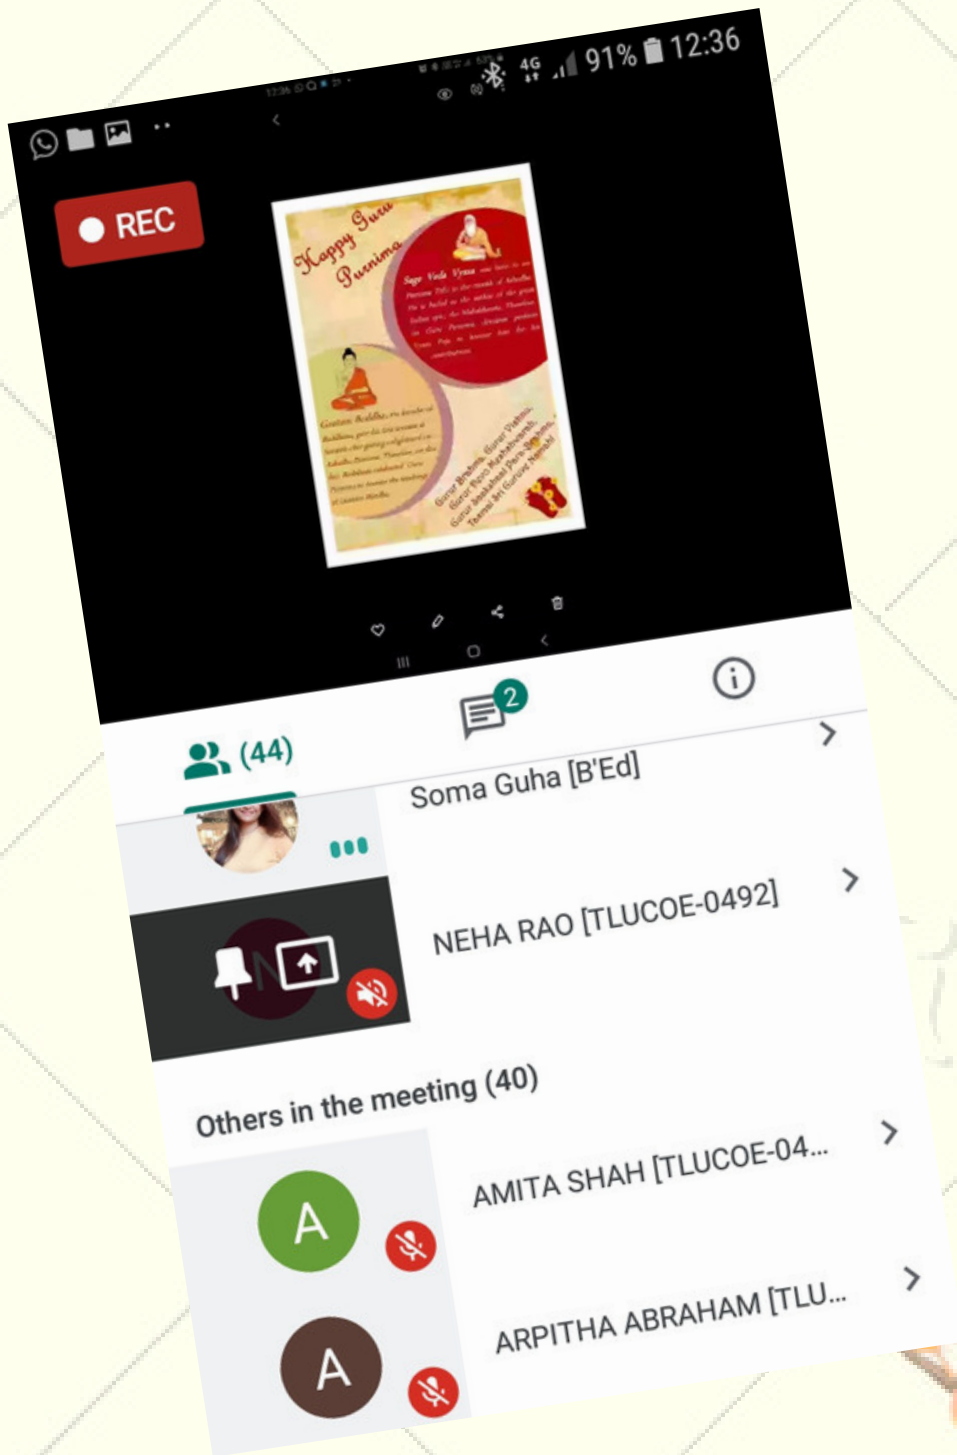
4G 91% 12:36

REC

Happy Guru Purnima

Sage Veda Vyasa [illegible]

Gautam Buddha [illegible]

Gurur Brahma Gurur Vishnu Gurur Devo Maheshwarah Gurur Saakshaat Para-Brahma Tasmai Sri Gurave Namah

(44)

2

Soma Guha [B'Ed]

NEHA RAO [TLUCOE-0492]

Others in the meeting (40)

A

AMITA SHAH [TLUCOE-04...

A

ARPITHA ABRAHAM [TLU...